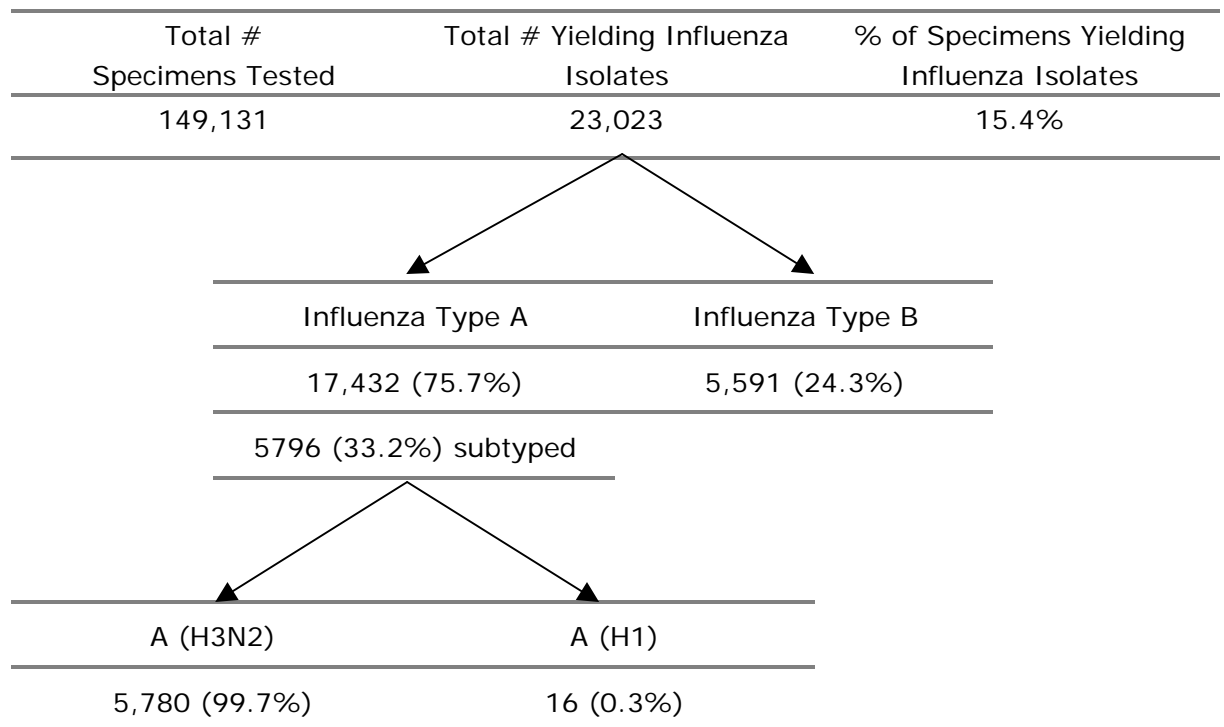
| Total # Specimens Tested | Total # Yielding Influenza Isolates | % of Specimens Yielding Influenza Isolates |
|---|---|---|
| 149,131 | 23,023 | 15.4% |

| Influenza Type A | Influenza Type B |
|---|---|
| 17,432 (75.7%) | 5,591 (24.3%) |

5796 (33.2%) subtyped

| A (H3N2) | A (H1) |
|---|---|
| 5,780 (99.7%) | 16 (0.3%) |